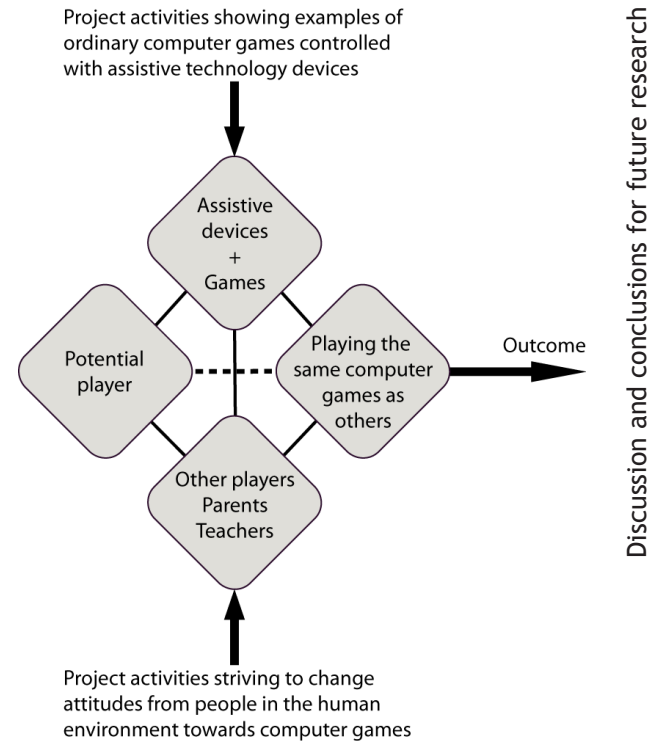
Project activities showing examples of ordinary computer games controlled with assistive technology devices

Assistive devices + Games

Potential player

Playing the same computer games as others

Outcome

Other players Parents Teachers

Project activities striving to change attitudes from people in the human environment towards computer games

Discussion and conclusions for future research